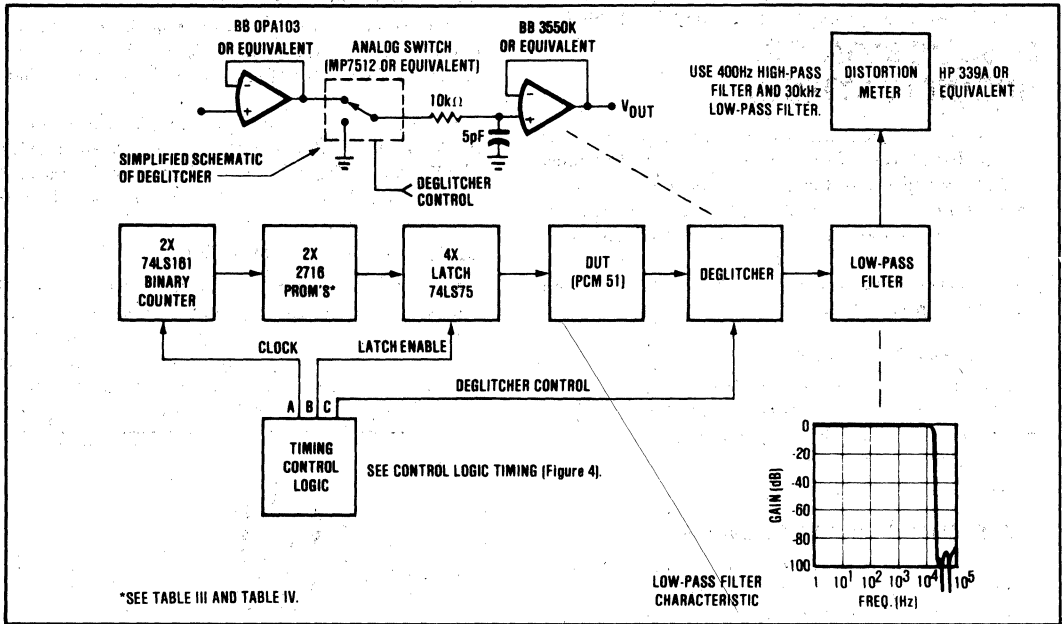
BB OPA103
OR EQUIVALENT

ANALOG SWITCH
(MP7512 OR EQUIVALENT)

BB 3550K
OR EQUIVALENT

$10k\Omega$

5pF

$V_{OUT}$

SIMPLIFIED SCHEMATIC
OF DEGLITCHER

DEGLITCHER
CONTROL

USE 400Hz HIGH-PASS
FILTER AND 30kHz
LOW-PASS FILTER.

DISTORTION
METER

HP 339A OR
EQUIVALENT

2X
74LS161
BINARY
COUNTER

2X
2716
PROM'S*

4X
LATCH
74LS75

DUT
(PCM 51)

DEGLITCHER

LOW-PASS
FILTER

CLOCK

LATCH ENABLE

DEGLITCHER CONTROL

A B C

TIMING
CONTROL
LOGIC

SEE CONTROL LOGIC TIMING (Figure 4).

0
-20
-40
-60
-80
-100

GAIN (dB)

1 $10^1$ $10^2$ $10^3$ $10^4$ $10^5$

FREQ. (Hz)

LOW-PASS FILTER
CHARACTERISTIC

*SEE TABLE III AND TABLE IV.